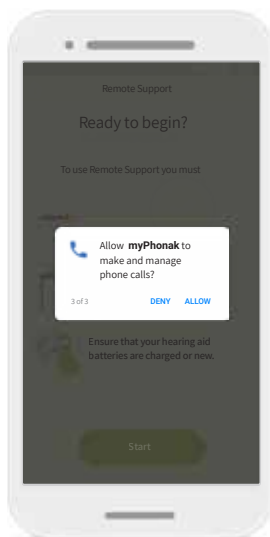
Remote Support

Ready to begin?

To use Remote Support you must

Allow **myPhonak** to make and manage phone calls?

3 of 3

DENY

ALLOW

Ensure that your hearing aid batteries are charged or new.

Start